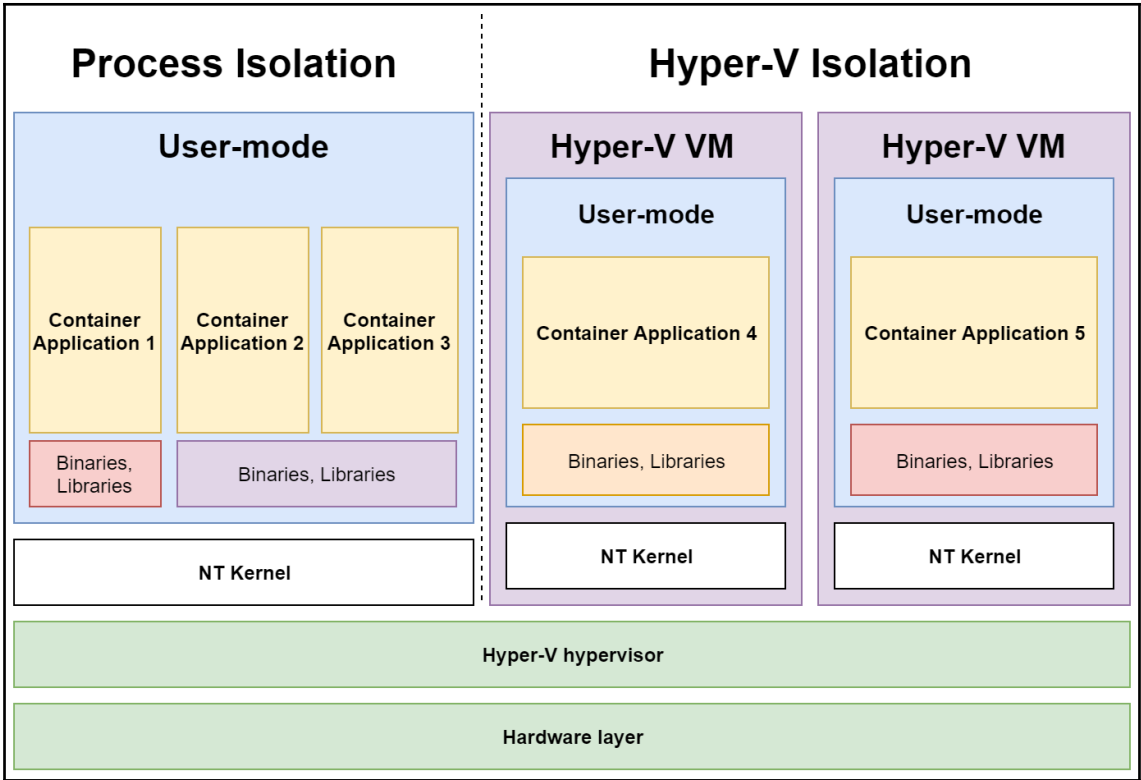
Process Isolation

User-mode

Container Application 1

Container Application 2

Container Application 3

Binaries, Libraries

Binaries, Libraries

NT Kernel

Hyper-V Isolation

Hyper-V VM

User-mode

Container Application 4

Binaries, Libraries

NT Kernel

Hyper-V VM

User-mode

Container Application 5

Binaries, Libraries

NT Kernel

Hyper-V hypervisor

Hardware layer